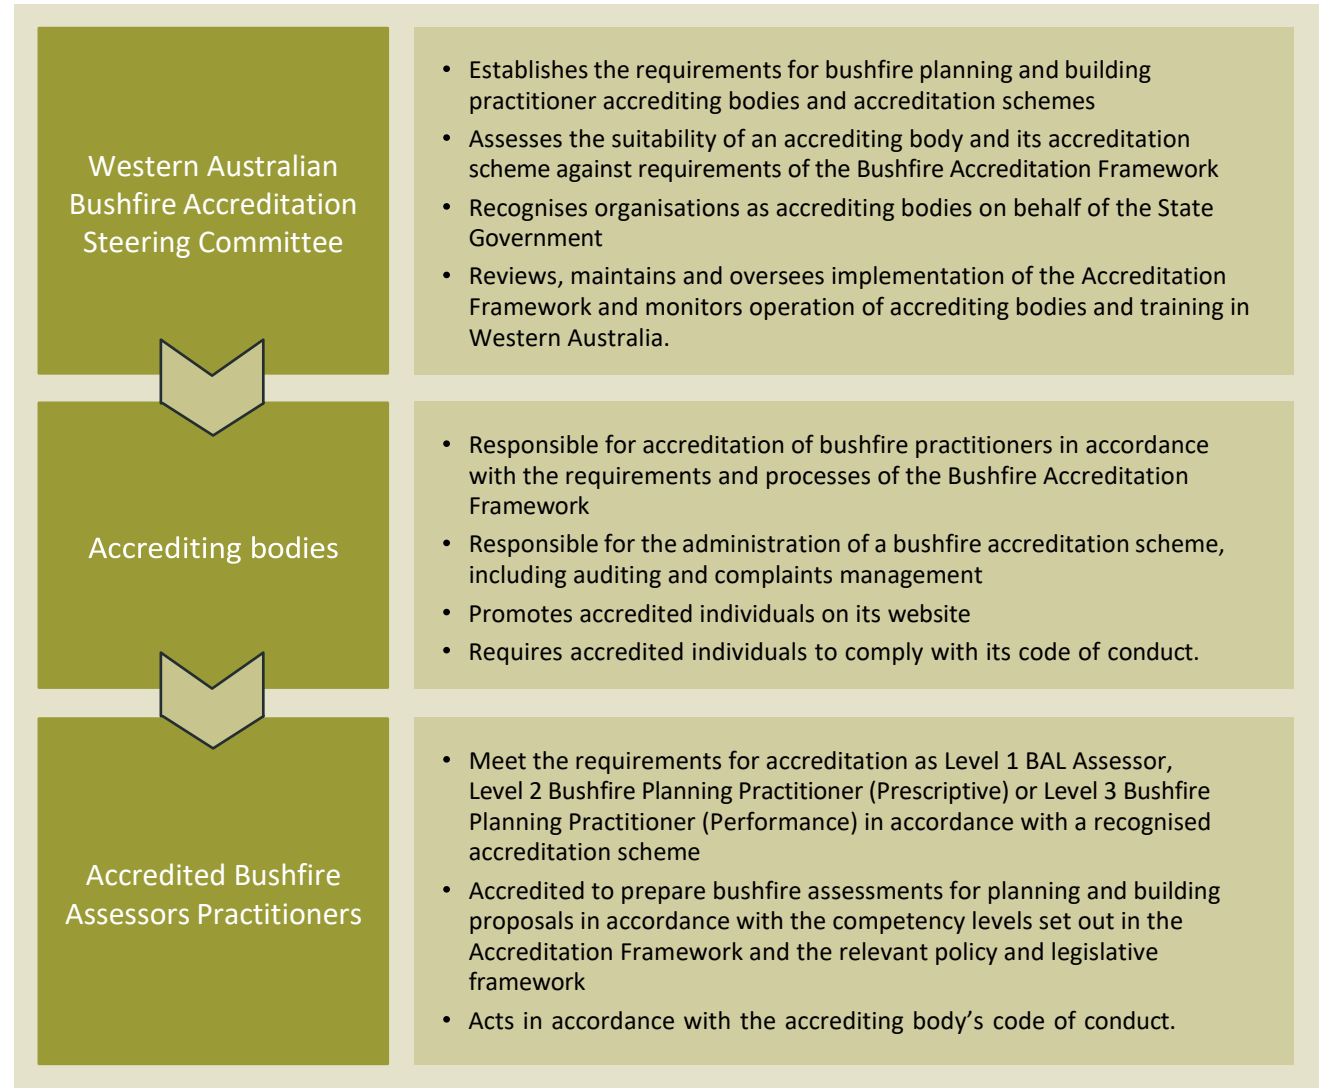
Western Australian Bushfire Accreditation Steering Committee

- Establishes the requirements for bushfire planning and building practitioner accrediting bodies and accreditation schemes
- Assesses the suitability of an accrediting body and its accreditation scheme against requirements of the Bushfire Accreditation Framework
- Recognises organisations as accrediting bodies on behalf of the State Government
- Reviews, maintains and oversees implementation of the Accreditation Framework and monitors operation of accrediting bodies and training in Western Australia.

Accrediting bodies

- Responsible for accreditation of bushfire practitioners in accordance with the requirements and processes of the Bushfire Accreditation Framework
- Responsible for the administration of a bushfire accreditation scheme, including auditing and complaints management
- Promotes accredited individuals on its website
- Requires accredited individuals to comply with its code of conduct.

Accredited Bushfire Assessors Practitioners

- Meet the requirements for accreditation as Level 1 BAL Assessor, Level 2 Bushfire Planning Practitioner (Prescriptive) or Level 3 Bushfire Planning Practitioner (Performance) in accordance with a recognised accreditation scheme
- Accredited to prepare bushfire assessments for planning and building proposals in accordance with the competency levels set out in the Accreditation Framework and the relevant policy and legislative framework
- Acts in accordance with the accrediting body's code of conduct.